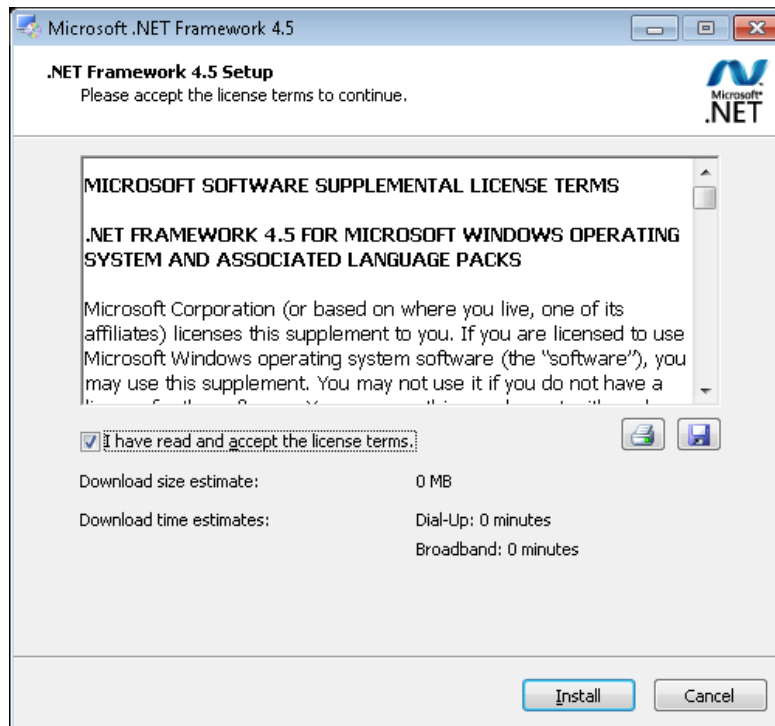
Microsoft .NET Framework 4.5

.NET Framework 4.5 Setup
Please accept the license terms to continue.

Microsoft®
.NET

MICROSOFT SOFTWARE SUPPLEMENTAL LICENSE TERMS

.NET FRAMEWORK 4.5 FOR MICROSOFT WINDOWS OPERATING SYSTEM AND ASSOCIATED LANGUAGE PACKS

Microsoft Corporation (or based on where you live, one of its affiliates) licenses this supplement to you. If you are licensed to use Microsoft Windows operating system software (the "software"), you may use this supplement. You may not use it if you do not have a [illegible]

I have read and accept the license terms.

Download size estimate: 0 MB

Download time estimates: Dial-Up: 0 minutes
Broadband: 0 minutes

Install Cancel